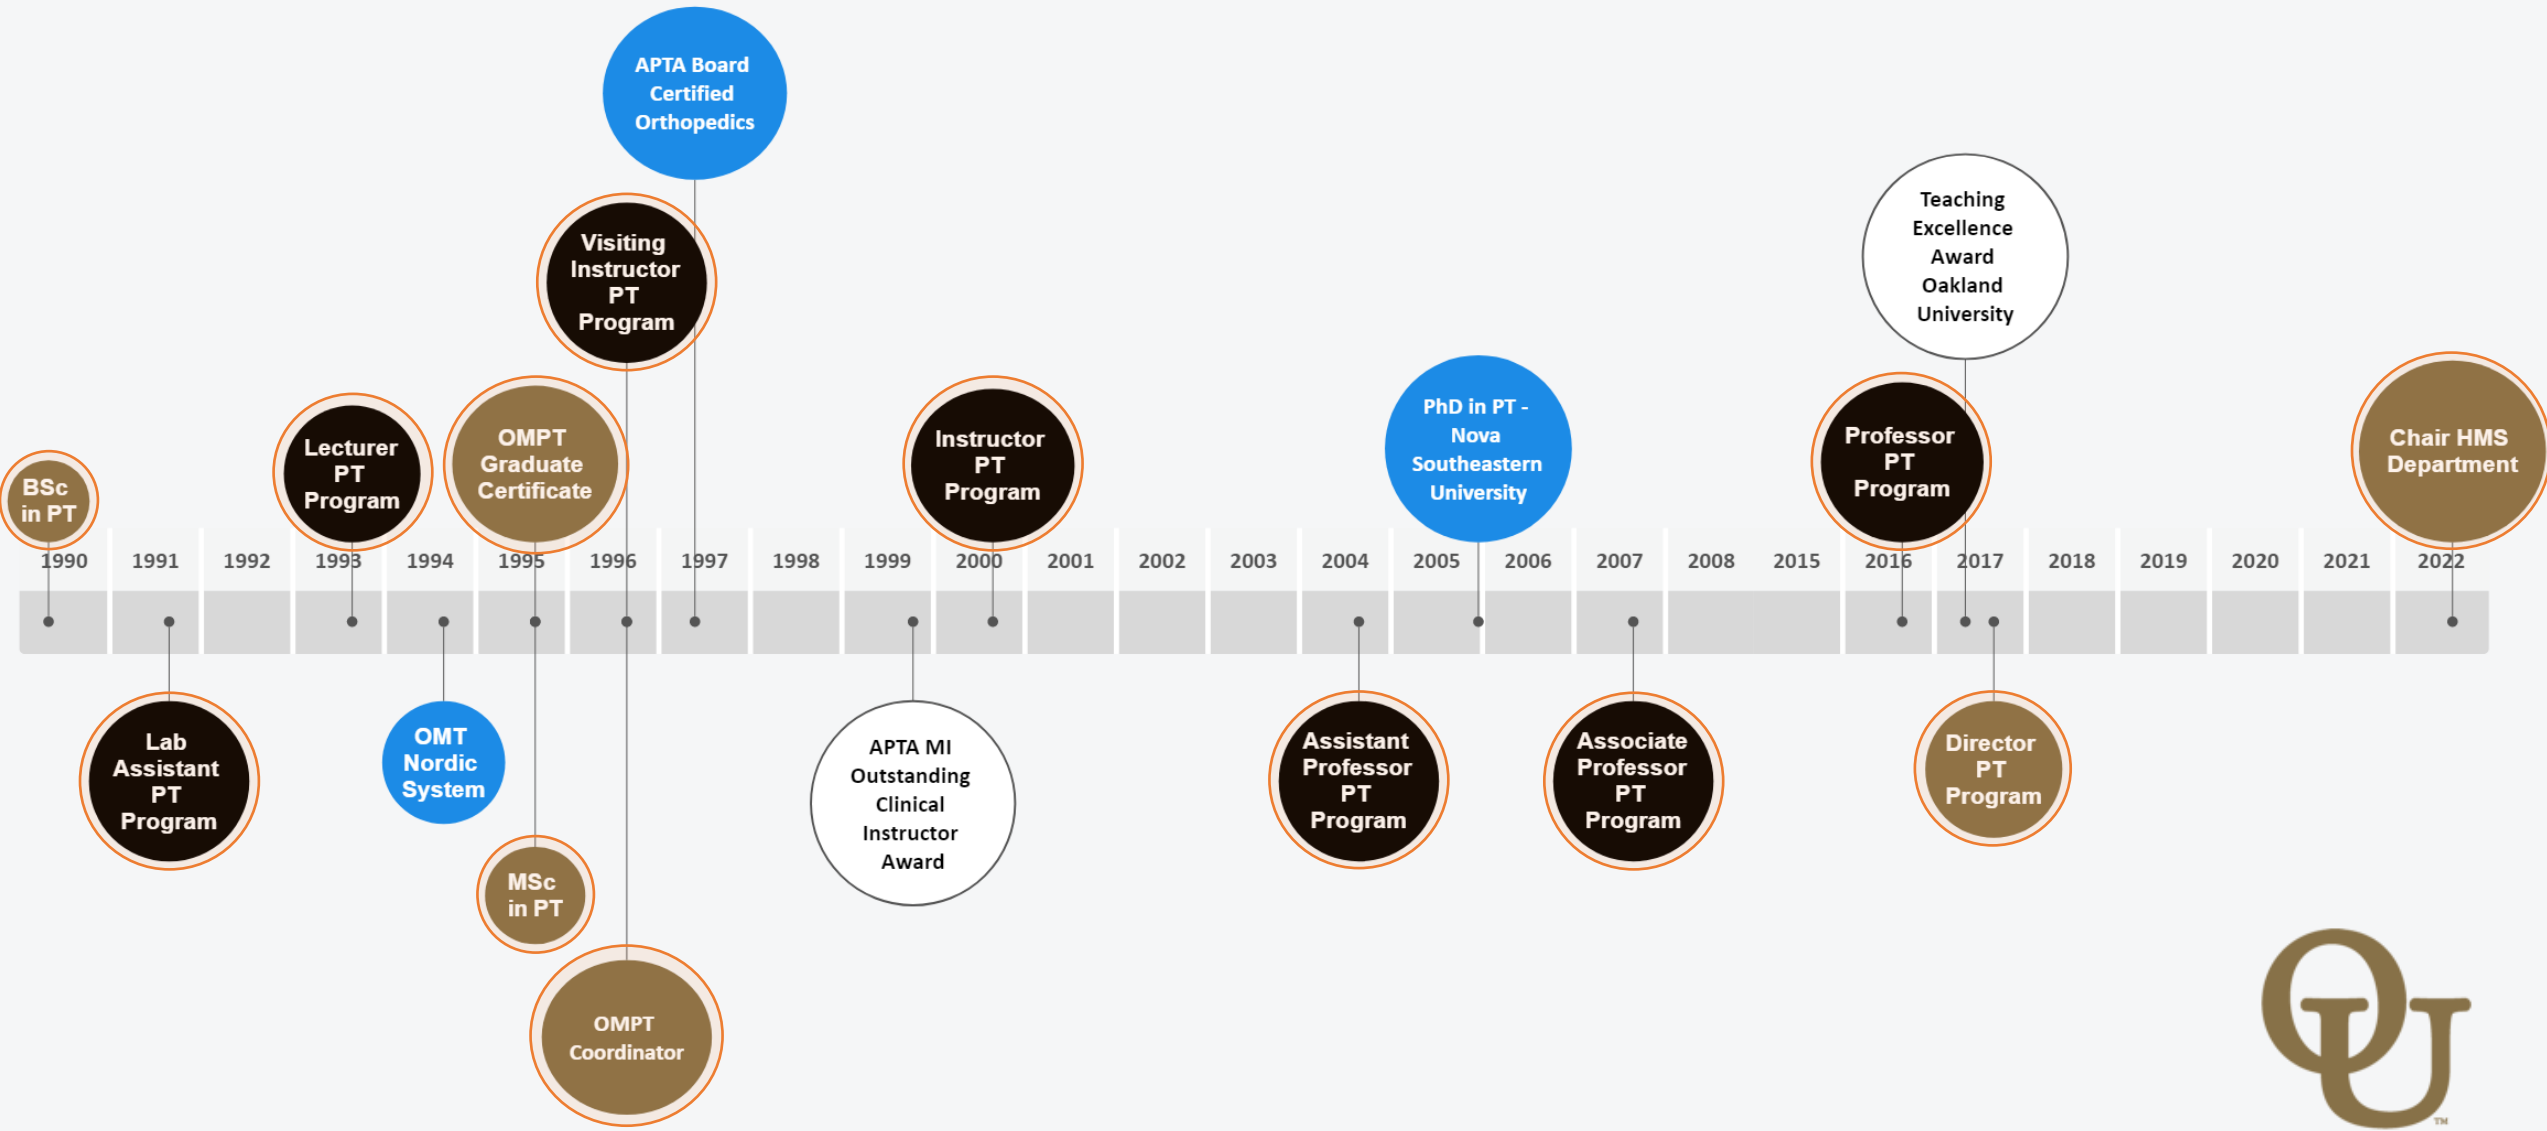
APTA Board Certified Orthopedics

Visiting Instructor PT Program

Teaching Excellence Award Oakland University

BSc in PT

Lecturer PT Program

OMPT Graduate Certificate

Instructor PT Program

PhD in PT - Nova Southeastern University

Professor PT Program

Chair HMS Department

1990 | 1991 | 1992 | 1993 | 1994 | 1995 | 1996 | 1997 | 1998 | 1999 | 2000 | 2001 | 2002 | 2003 | 2004 | 2005 | 2006 | 2007 | 2008 | 2015 | 2016 | 2017 | 2018 | 2019 | 2020 | 2021 | 2022

Lab Assistant PT Program

OMT Nordic System

APTA MI Outstanding Clinical Instructor Award

Assistant Professor PT Program

Associate Professor PT Program

Director PT Program

MSc in PT

OMPT Coordinator

OU
TM